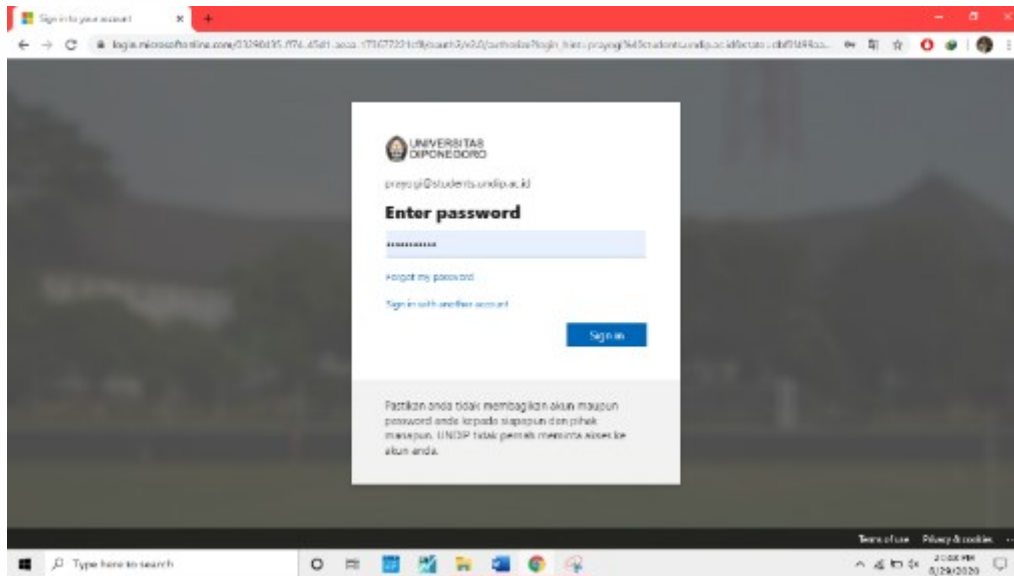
Sign in to your account

login.microsoftonline.com/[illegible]

UNIVERSITAS DIPONEGORO

prayogi@students.undip.ac.id

Enter password

••••••••••••

Forgot my password

Sign in with another account

Sign in

Pastikan anda tidak membagikan akun maupun password anda kepada siapapun dan pihak manapun. UNDIP tidak pernah meminta akses ke akun anda.

Terms of use Privacy & cookies ...

Type here to search

2:08 PM 8/29/2020